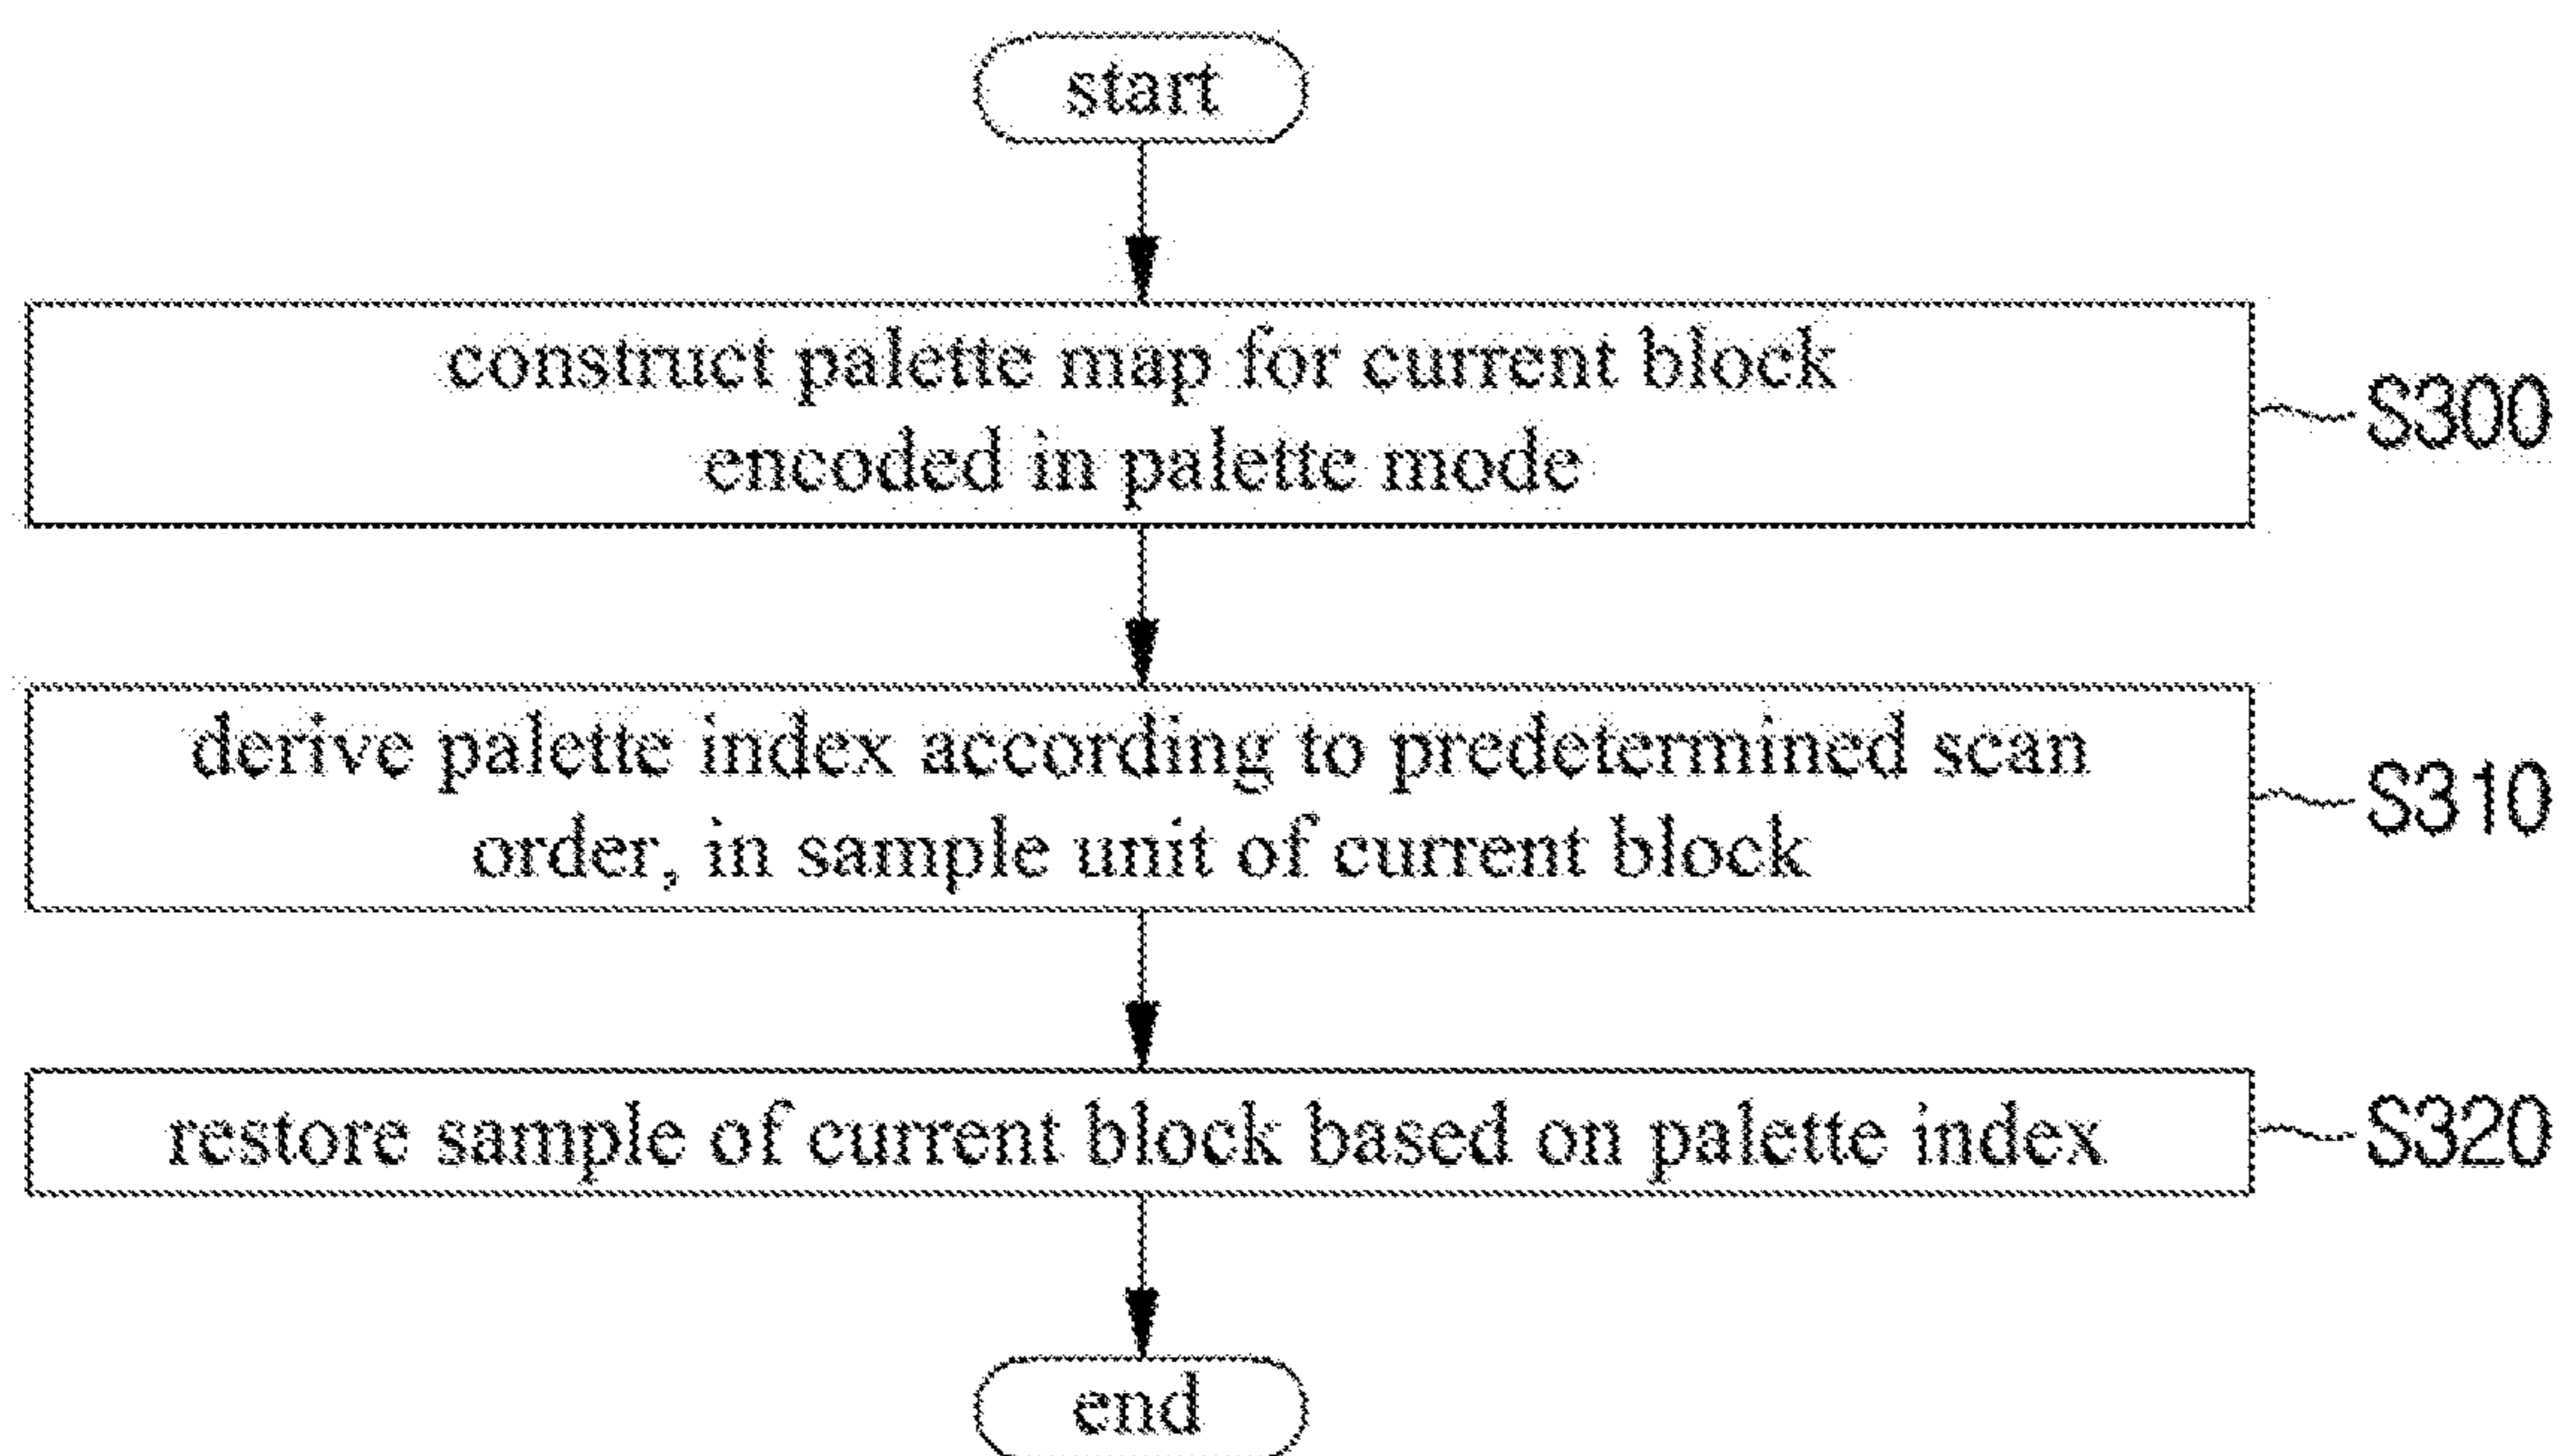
start

construct palette map for current block encoded in palette mode

S300

derive palette index according to predetermined scan order, in sample unit of current block

S310

restore sample of current block based on palette index

S320

end